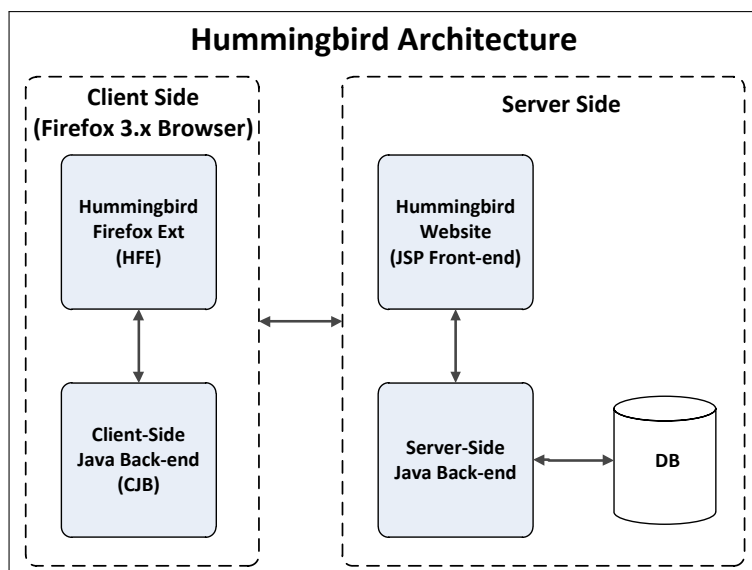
Hummingbird Architecture

Client Side
(Firefox 3.x Browser)

Hummingbird
Firefox Ext
(HFE)

Client-Side
Java Back-end
(CJB)

Server Side

Hummingbird
Website
(JSP Front-end)

Server-Side
Java Back-end

DB